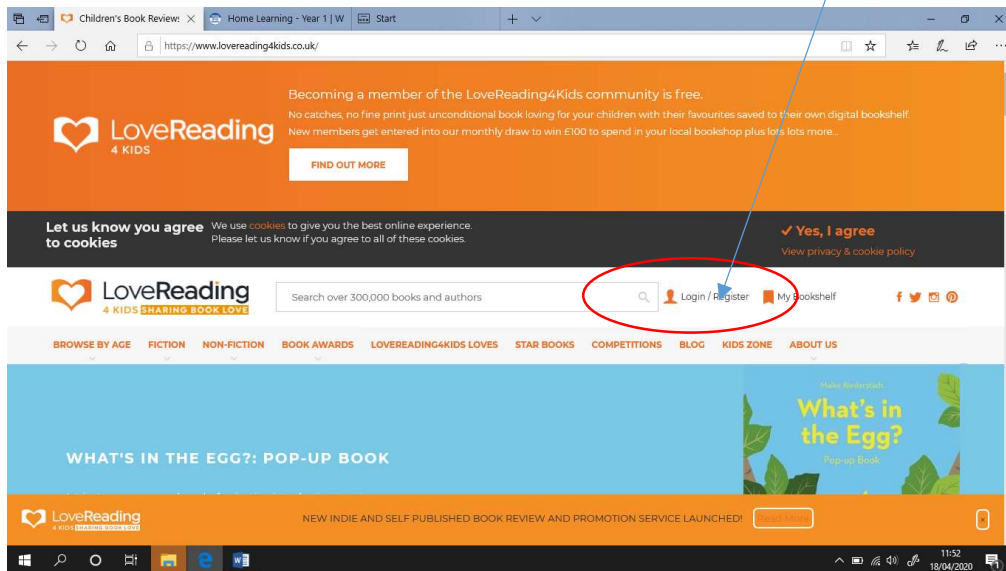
Children's Book Reviews
Home Learning - Year 1 | W
Start

https://www.lovereading4kids.co.uk/

LoveReading 4 KIDS

Becoming a member of the LoveReading4Kids community is free.

No catches, no fine print just unconditional book loving for your children with their favourites saved to their own digital bookshelf.
New members get entered into our monthly draw to win £100 to spend in your local bookshop plus lots lots more...

FIND OUT MORE

Let us know you agree to cookies

We use cookies to give you the best online experience.
Please let us know if you agree to all of these cookies.

✓ Yes, I agree
View privacy & cookie policy

LoveReading 4 KIDS SHARING BOOK LOVE

Search over 300,000 books and authors

Login / Register
My Bookshelf

BROWSE BY AGE FICTION NON-FICTION BOOK AWARDS LOVEREADING4KIDS LOVES STAR BOOKS COMPETITIONS BLOG KIDS ZONE ABOUT US

WHAT'S IN THE EGG?: POP-UP BOOK

Maike Biederstadt
What's in the Egg?
Pop-up Book

LoveReading 4 KIDS SHARING BOOK LOVE

NEW INDIE AND SELF PUBLISHED BOOK REVIEW AND PROMOTION SERVICE LAUNCHED!
Read More

11:52
18/04/2020